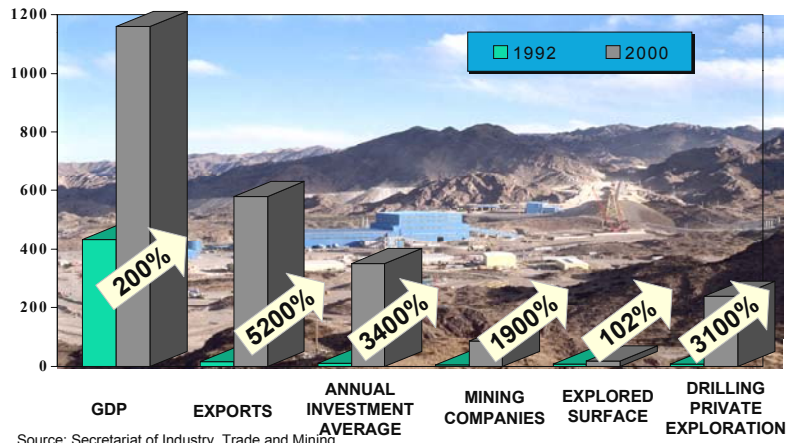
1200
1000
800
600
400
200
0

1992 2000

200%
5200%
3400%
1900%
102%
3100%

GDP
EXPORTS
ANNUAL INVESTMENT AVERAGE
MINING COMPANIES
EXPLORED SURFACE
DRILLING PRIVATE EXPLORATION

Source: Secretariat of Industry, Trade and Mining